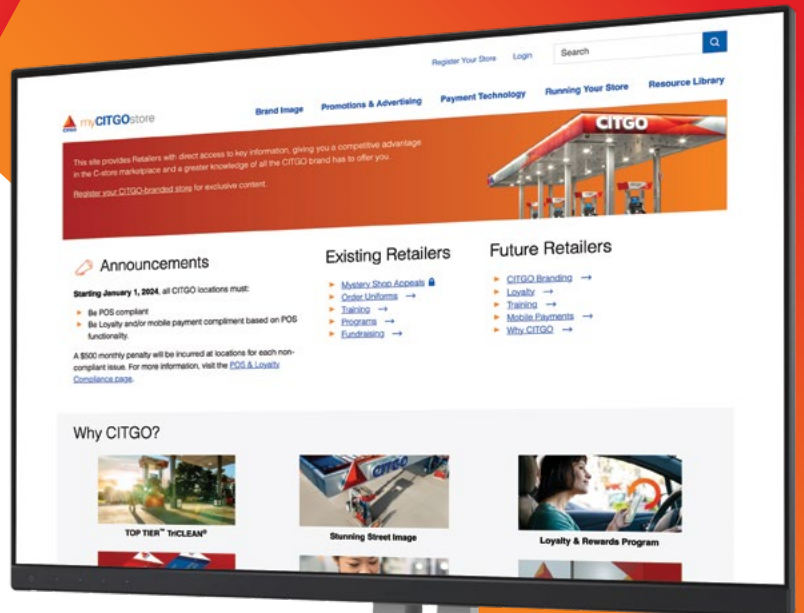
Register Your Store Login Search

myCITGOstore

Brand Image Promotions & Advertising Payment Technology Running Your Store Resource Library

This site provides Retailers with direct access to key information, giving you a competitive advantage in the C-store marketplace and a greater knowledge of all the CITGO brand has to offer you.

Register your CITGO-branded store for exclusive content.

CITGO

Announcements

Starting January 1, 2024, all CITGO locations must:

Be POS compliant

Be Loyalty and/or mobile payment compliment based on POS functionality.

A $500 monthly penalty will be incurred at locations for each non-compliant issue. For more information, visit the POS & Loyalty Compliance page.

Existing Retailers

Mystery Shop Appeals →

Order Uniforms →

Training →

Programs →

Fundraising →

Future Retailers

CITGO Branding →

Loyalty →

Training →

Mobile Payments →

Why CITGO →

Why CITGO?

TOP TIER™ TriCLEAN®

Stunning Street Image

Loyalty & Rewards Program